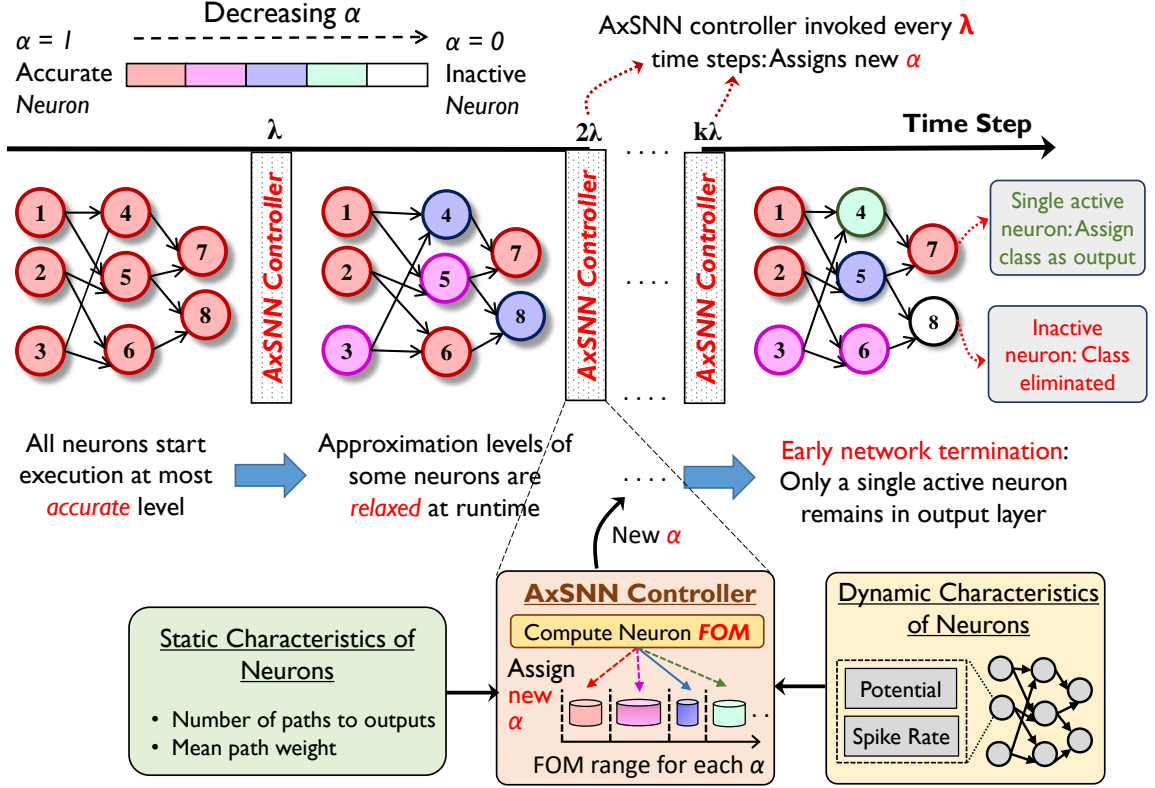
Decreasing $\alpha$

$\alpha = 1$
Accurate
Neuron

$\alpha = 0$
Inactive
Neuron

AxSNN controller invoked every $\lambda$ time steps: Assigns new $\alpha$

$\lambda$

$2\lambda$

. . . .

$k\lambda$

Time Step

AxSNN Controller

AxSNN Controller

AxSNN Controller

1 2 3 4 5 6 7 8

1 2 3 4 5 6 7 8

. . . .

. . . .

1 2 3 4 5 6 7 8

Single active neuron: Assign class as output

Inactive neuron: Class eliminated

All neurons start execution at most accurate level

Approximation levels of some neurons are relaxed at runtime

. . . .

Early network termination: Only a single active neuron remains in output layer

New $\alpha$

AxSNN Controller

Compute Neuron FOM

Assign new $\alpha$

. .

FOM range for each $\alpha$

Static Characteristics of Neurons

• Number of paths to outputs
• Mean path weight

Dynamic Characteristics of Neurons

Potential

Spike Rate